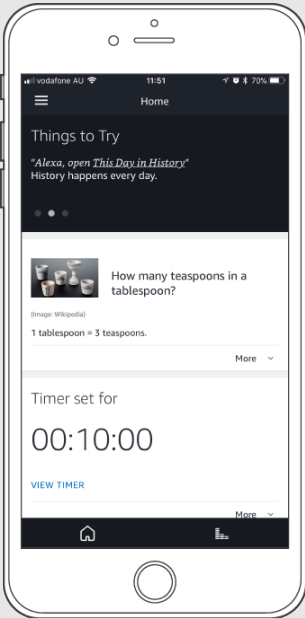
vodafone AU 11:51 70%

Home

Things to Try

"Alexa, open This Day in History"
History happens every day.

How many teaspoons in a tablespoon?

(Image: Wikipedia)

1 tablespoon = 3 teaspoons.

More

Timer set for

00:10:00

VIEW TIMER

More